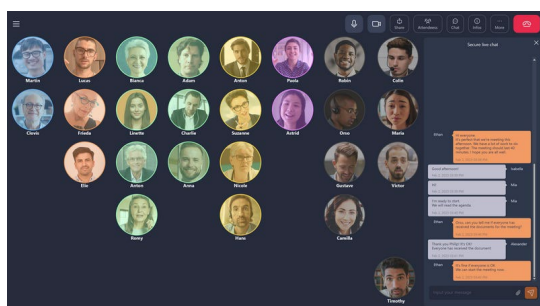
Share
Attendees
Chat
Info
More

Martin
Lucas
Bianca
Adam
Anton
Paola
Robin
Colin
Clovis
Frieda
Linette
Charlie
Suzanne
Astrid
Oreo
Maria
Elle
Anton
Anna
Nicole
Gustave
Viktor
Ronny
Hans
Camilla
Timothy

Secure live chat

Ethan
Hi everyone,
It's perfect that we're meeting this afternoon. We have a lot of point to do together. The meeting should last 45 minutes. I hope you are all well.

Good afternoon!
Isabelle

Hi!
Mia

I'm ready to start.
We will read the agenda.
Mia

Ethan
Okay, can you tell me if everyone has received the documents for the meeting?

Thank you Philip! It's OK!
Everyone has received the document.
Alexander

Ethan
So, first if everyone is OK
We can start the meeting now!

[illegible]